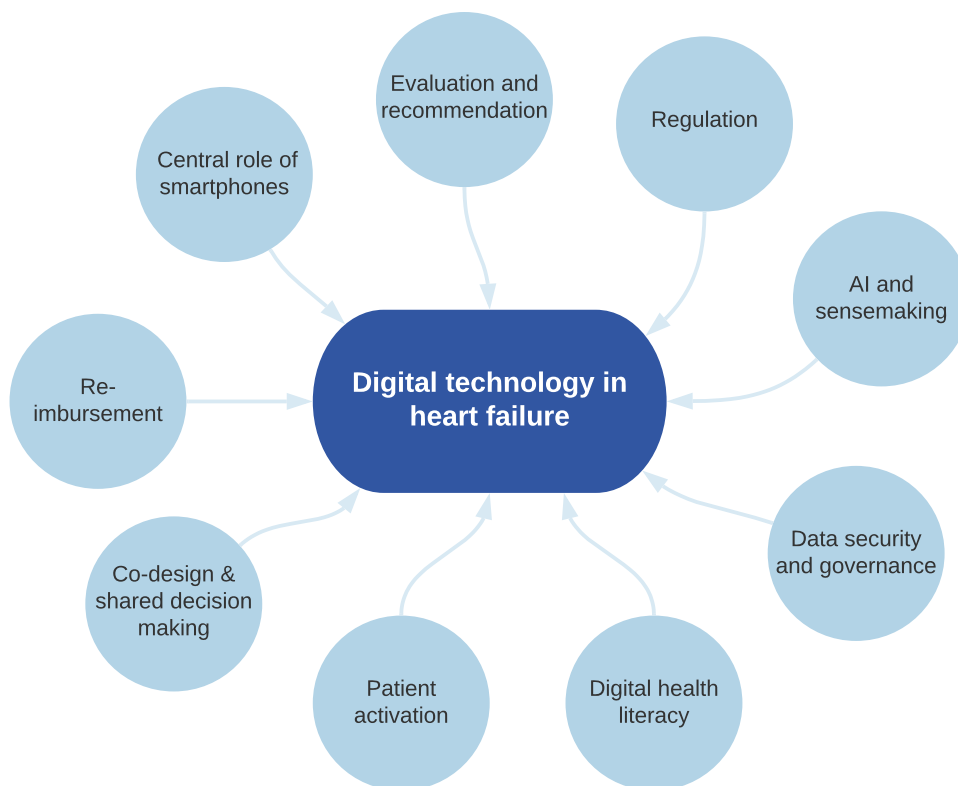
Evaluation and recommendation

Central role of smartphones

Regulation

AI and sensemaking

Digital technology in heart failure

Re-imbursement

Data security and governance

Co-design & shared decision making

Patient activation

Digital health literacy